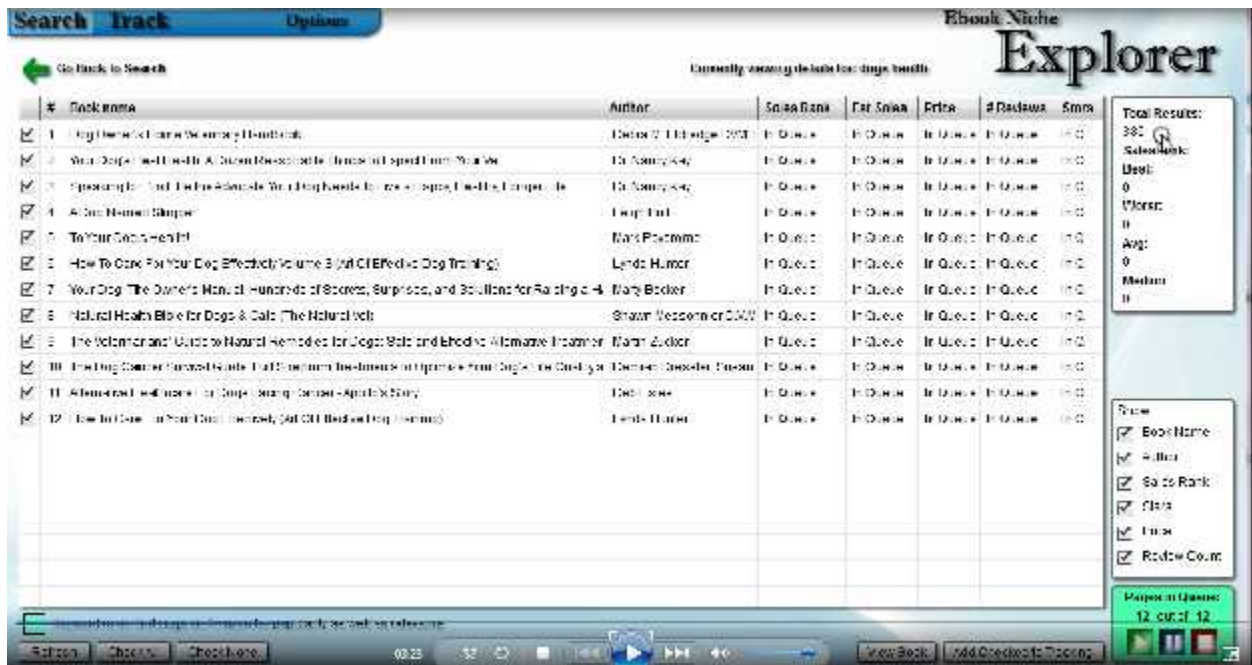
Search Track Options

Ebook Niche Explorer

Go Back to Search

Currently viewing details for: dogs health

| # | Book name | Author | Sales Rank | Est Sales | Price | # Reviews | Stars |
|---|---|---|---|---|---|---|---|
| 1 | Dog Owner's Home Veterinary Handbook | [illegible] | In Queue | In Queue | In Queue | In Queue | In Q |
| 2 | Your Dog's Best Health: A Dozen Reasonable Things to Expect From Your Vet | Dr. Nancy Kay | In Queue | In Queue | In Queue | In Queue | In Q |
| 3 | Speaking for Spot: Be the Advocate Your Dog Needs to Live a Happy, Healthy, Longer Life | Dr. Nancy Kay | In Queue | In Queue | In Queue | In Queue | In Q |
| 4 | A Dog Named Slugger | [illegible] | In Queue | In Queue | In Queue | In Queue | In Q |
| 5 | To Your Dog's Health! | Mark Pharmo | In Queue | In Queue | In Queue | In Queue | In Q |
| 6 | How To Care For Your Dog Effectively Volume 3 (Art Of Effective Dog Training) | Lynda Hunter | In Queue | In Queue | In Queue | In Queue | In Q |
| 7 | Your Dog: The Owner's Manual: Hundreds of Secrets, Surprises, and Solutions for Raising a H | Marty Becker | In Queue | In Queue | In Queue | In Queue | In Q |
| 8 | Natural Health Bible for Dogs & Cats (The Natural Vet) | Shawn Messonnier DVM | In Queue | In Queue | In Queue | In Queue | In Q |
| 9 | The Veterinarians' Guide to Natural Remedies for Dogs: Safe and Effective Alternative Treatment | Martin Zucker | In Queue | In Queue | In Queue | In Queue | In Q |
| 10 | The Dog Cancer Survival Guide: Full Spectrum Treatments to Optimize Your Dog's Life Quality a | Demian Dressler | In Queue | In Queue | In Queue | In Queue | In Q |
| 11 | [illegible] | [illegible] | In Queue | In Queue | In Queue | In Queue | In Q |
| 12 | How to Care For Your Dog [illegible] (Art Of Effective Dog Training) | Lynda Hunter | In Queue | In Queue | In Queue | In Queue | In Q |

Total Results: 380
Sales Rank:
Best: 0
Worst: 0
Avg: 0
Median: 0

Show
Book Name
Author
Sales Rank
Stars
Price
Review Count

Pages in Queue: 12 out of 12

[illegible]

Refresh | Check All | Check None | 03:23 | View Book | Add Checked to Tracking